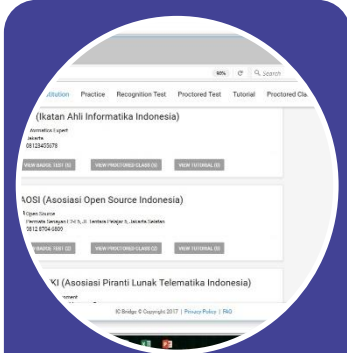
40% C Search

stitution Practice Recognition Test Proctored Test Tutorial Proctored Cla

(Ikatan Ahli Informatika Indonesia)

Aomatika Expert
Jakarta
08123405678

VIEW BADGE TEST (0) VIEW PROCTORED CLASS (0) VIEW TUTORIAL (0)

AOSI (Asosiasi Open Source Indonesia)

Open Source
Permata Senayan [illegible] Jakarta Selatan
0812 8704 6809

VIEW BADGE TEST (0) VIEW PROCTORED CLASS (0) VIEW TUTORIAL (0)

KI (Asosiasi Piranti Lunak Telematika Indonesia)

IC Bridge © Copyright 2017 | Privacy Policy | FAQ